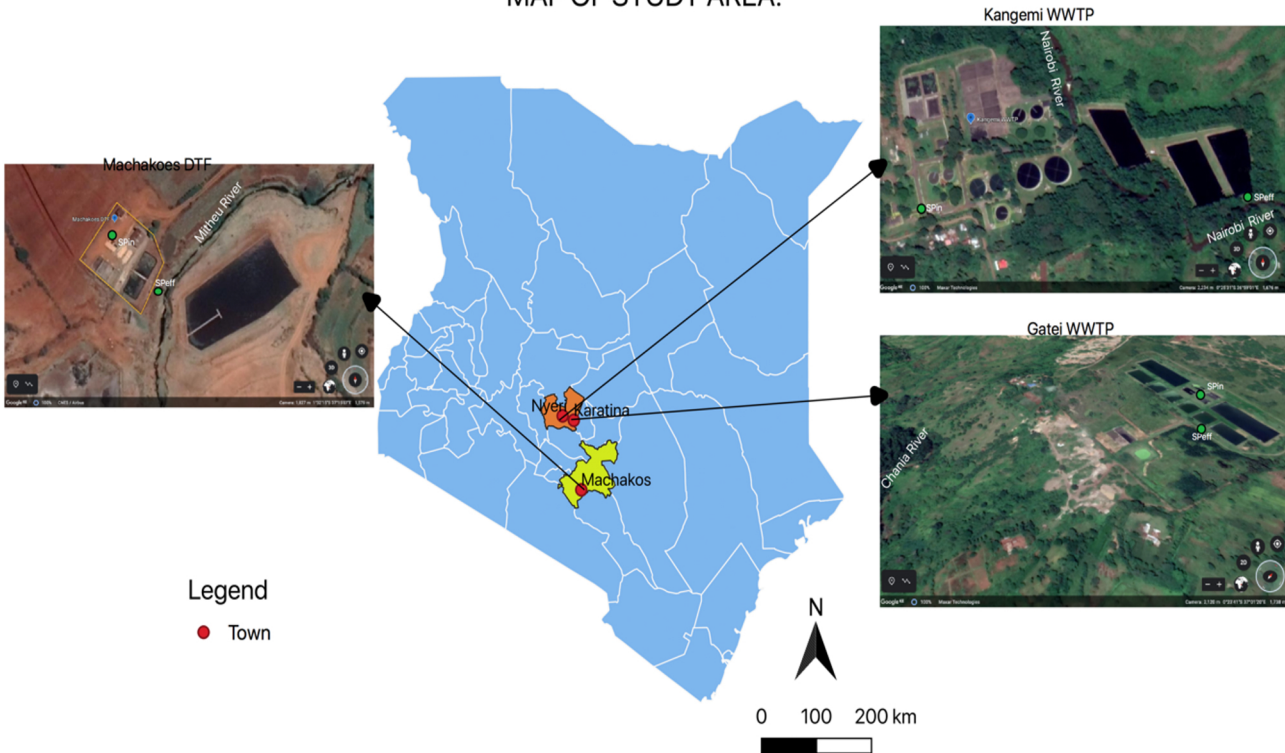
MAP OF STUDY AREA.

Kangemi WWTP
Nairobi River
SPin
SPeff
Nairobi River

Machakoes DTF
SPin
SPeff
Mitheu River

Gatei WWTP
SPin
SPeff
Chania River

Nyeri
Karatina
Machakos

Legend
Town

N

0 100 200 km